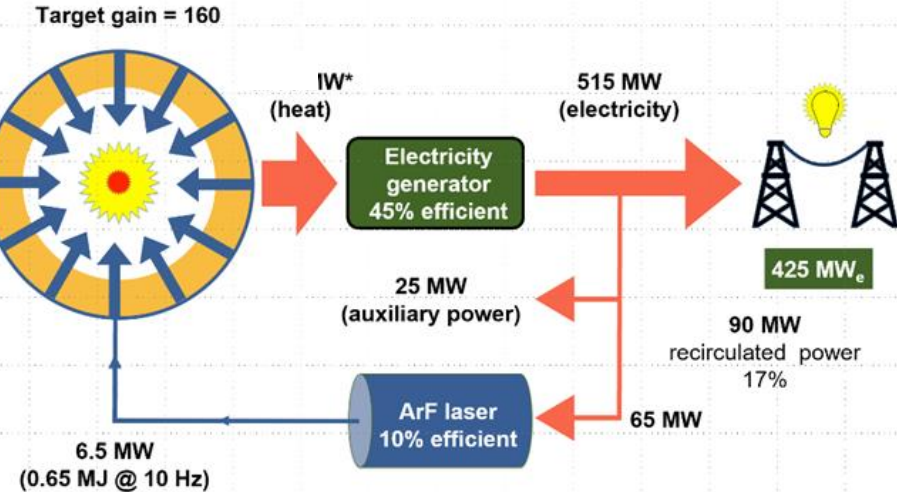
Target gain = 160

IW*
(heat)

Electricity generator
45% efficient

515 MW
(electricity)

425 MW$_e$

25 MW
(auxiliary power)

90 MW
recirculated power
17%

ArF laser
10% efficient

65 MW

6.5 MW
(0.65 MJ @ 10 Hz)